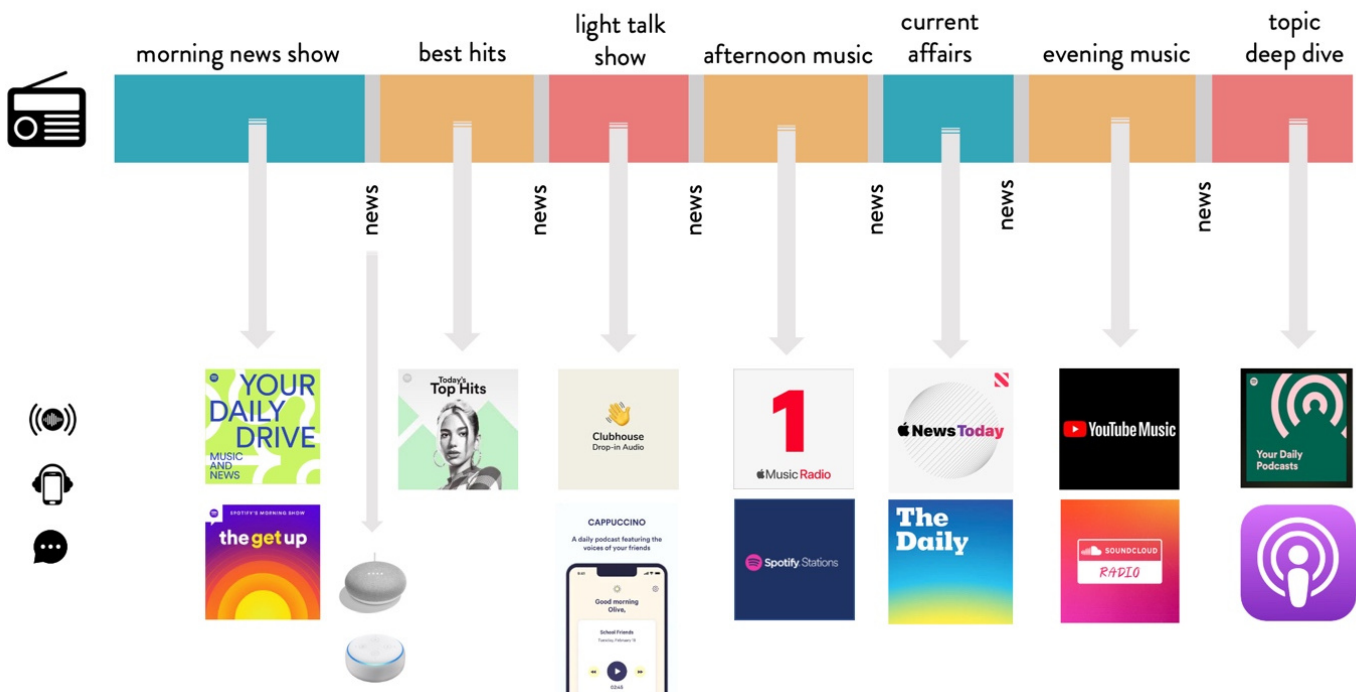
morning news show

best hits

light talk show

afternoon music

current affairs

evening music

topic deep dive

news

news

news

news

news

news

YOUR DAILY DRIVE
MUSIC AND NEWS

SPOTIFY'S MORNING SHOW
the get up

Today's Top Hits

Clubhouse
Drop-in Audio

CAPPUCCINO
A daily podcast featuring the voices of your friends
Good morning Olive,
School Friends

1
Music Radio

Spotify Stations

News Today

The Daily

YouTube Music

SOUNDCLOUD
RADIO

Your Daily Podcasts